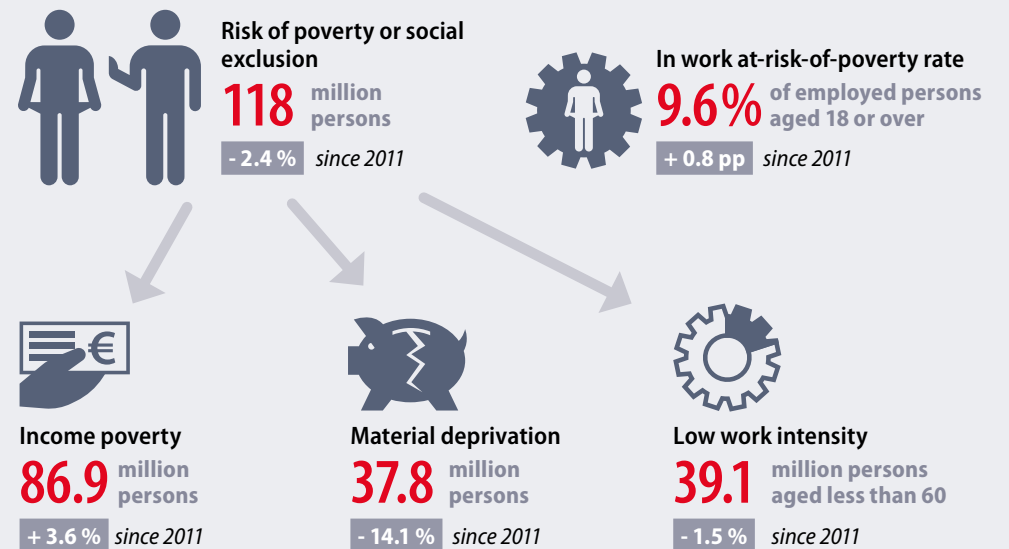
Risk of poverty or social exclusion
118 million persons
- 2.4 % since 2011

In work at-risk-of-poverty rate
9.6 % of employed persons aged 18 or over
+ 0.8 pp since 2011

€

Income poverty
86.9 million persons
+ 3.6 % since 2011

Material deprivation
37.8 million persons
- 14.1 % since 2011

Low work intensity
39.1 million persons aged less than 60
- 1.5 % since 2011